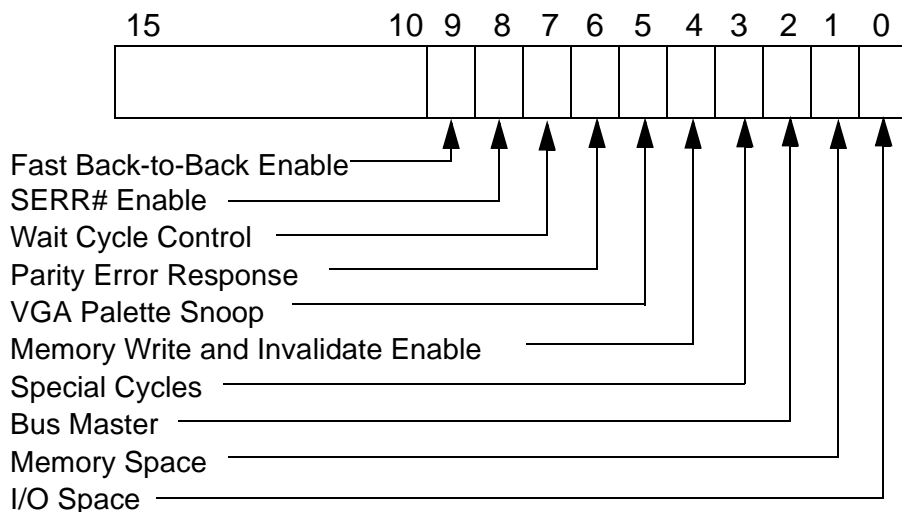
15 10 9 8 7 6 5 4 3 2 1 0

Fast Back-to-Back Enable
SERR# Enable
Wait Cycle Control
Parity Error Response
VGA Palette Snoop
Memory Write and Invalidate Enable
Special Cycles
Bus Master
Memory Space
I/O Space